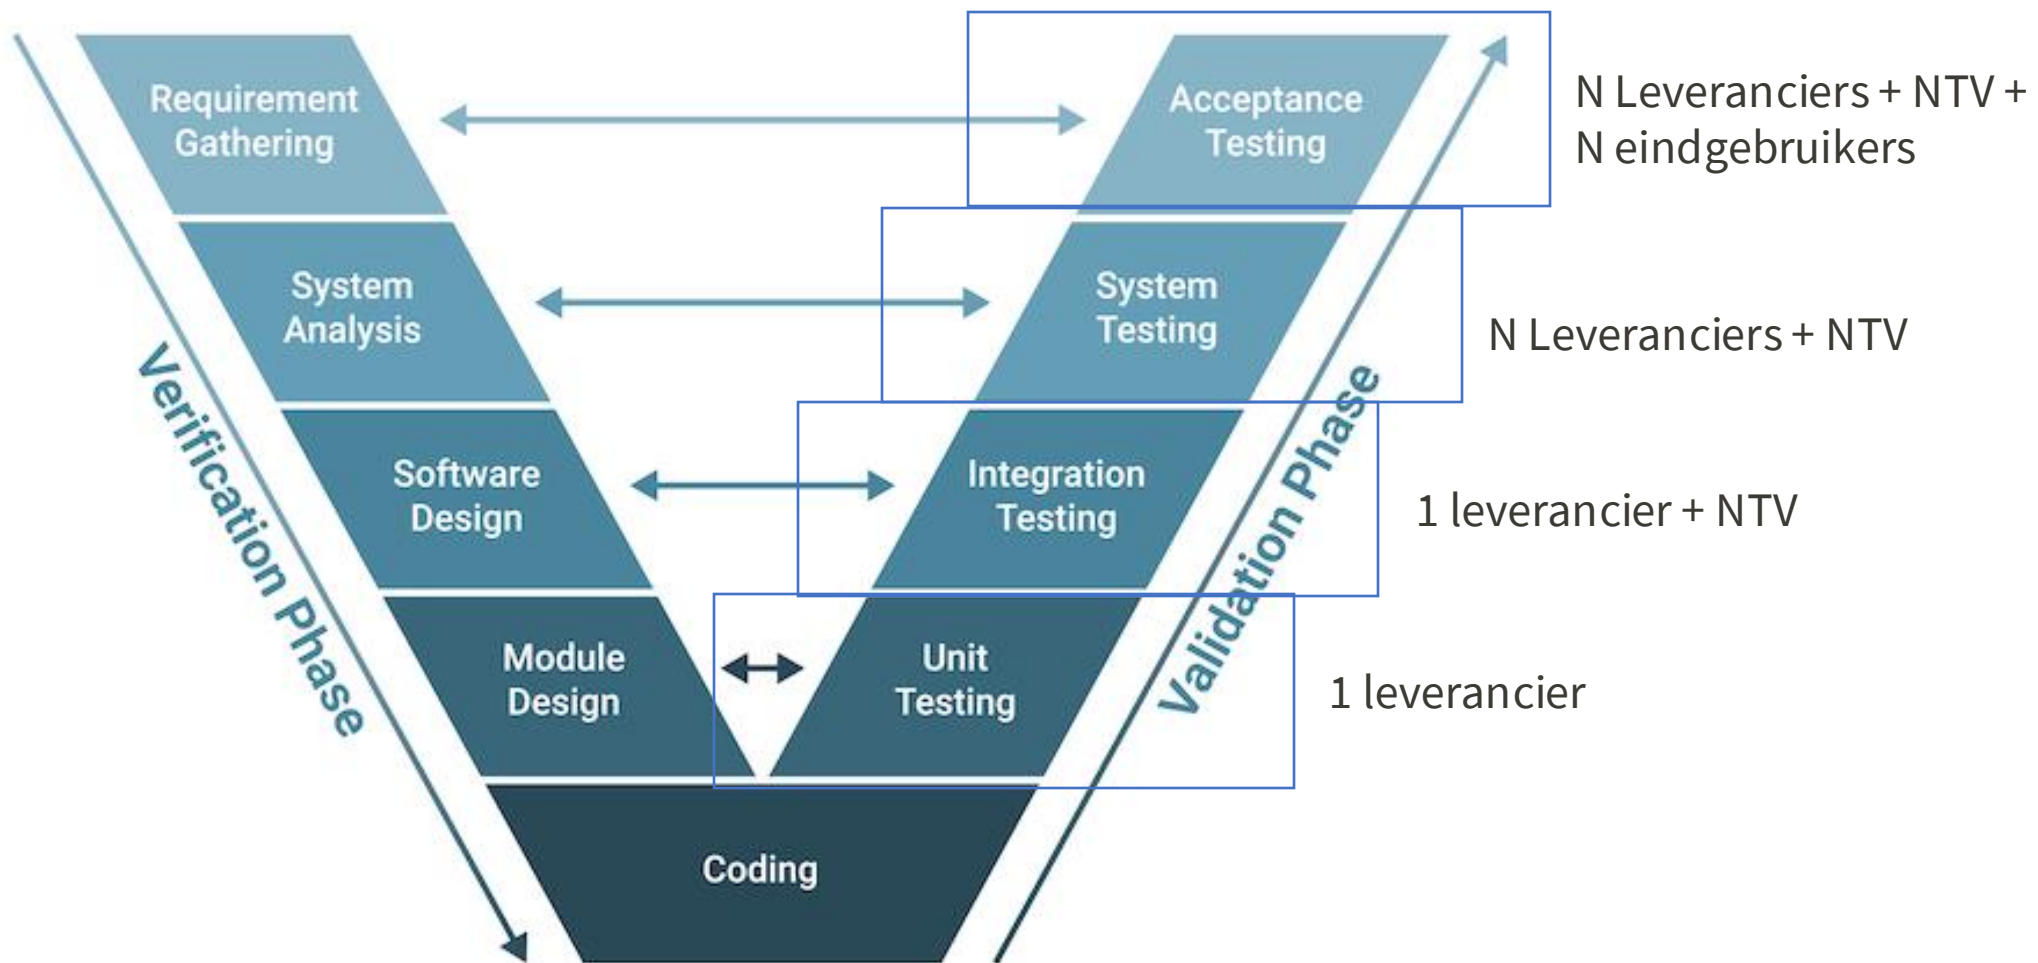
Requirement Gathering

Acceptance Testing

N Leveranciers + NTV + N eindgebruikers

System Analysis

System Testing

N Leveranciers + NTV

Software Design

Integration Testing

1 leverancier + NTV

Module Design

Unit Testing

1 leverancier

Coding

Verification Phase

Validation Phase